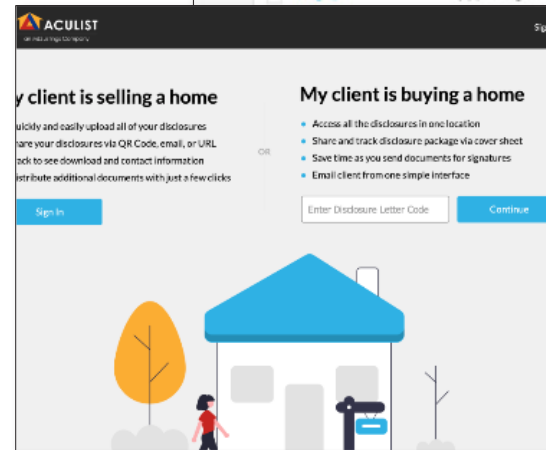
ACULIST
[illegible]

Sig

y client is selling a home

uickly and easily upload all of your disclosures
hare your disclosures via QR Code, email, or URL
rack to see download and contact information
istribute additional documents with just a few clicks

Sign In

OR

My client is buying a home

Access all the disclosures in one location
Share and track disclosure package via cover sheet
Save time as you send documents for signatures
Email client from one simple interface

Enter Disclosure Letter Code

Continue